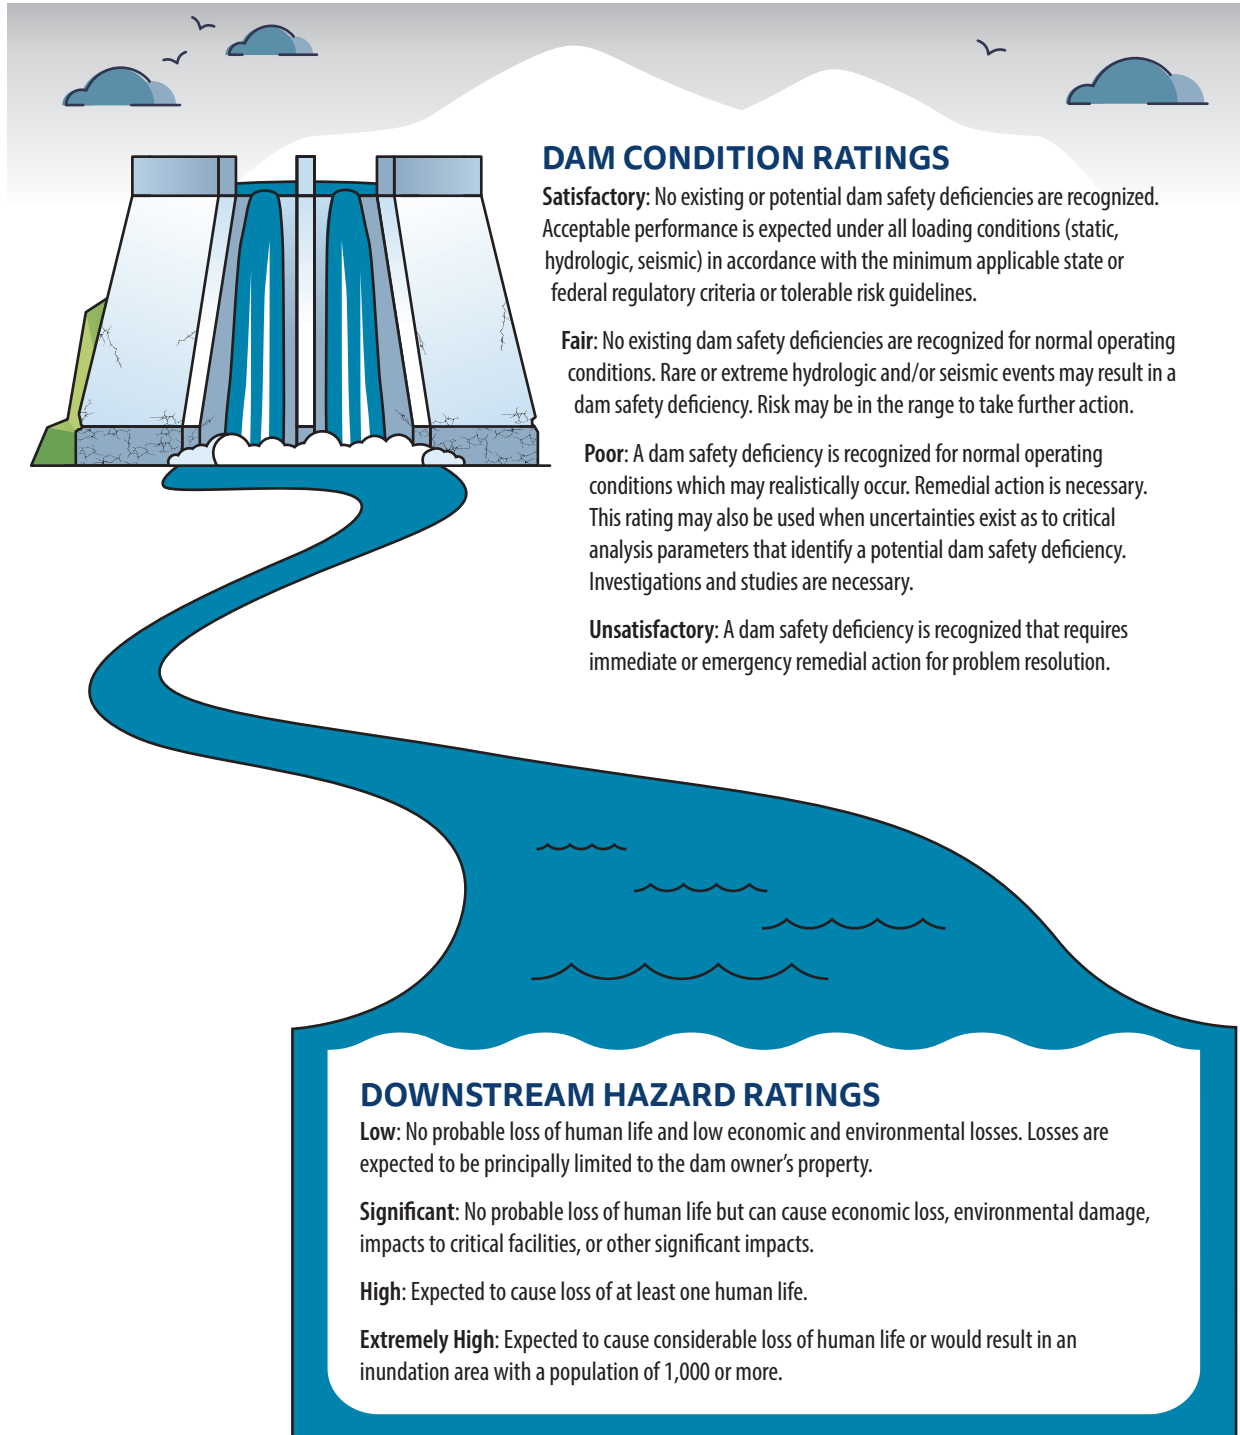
DAM CONDITION RATINGS

Satisfactory: No existing or potential dam safety deficiencies are recognized. Acceptable performance is expected under all loading conditions (static, hydrologic, seismic) in accordance with the minimum applicable state or federal regulatory criteria or tolerable risk guidelines.

Fair: No existing dam safety deficiencies are recognized for normal operating conditions. Rare or extreme hydrologic and/or seismic events may result in a dam safety deficiency. Risk may be in the range to take further action.

Poor: A dam safety deficiency is recognized for normal operating conditions which may realistically occur. Remedial action is necessary. This rating may also be used when uncertainties exist as to critical analysis parameters that identify a potential dam safety deficiency. Investigations and studies are necessary.

Unsatisfactory: A dam safety deficiency is recognized that requires immediate or emergency remedial action for problem resolution.

DOWNSTREAM HAZARD RATINGS

Low: No probable loss of human life and low economic and environmental losses. Losses are expected to be principally limited to the dam owner's property.

Significant: No probable loss of human life but can cause economic loss, environmental damage, impacts to critical facilities, or other significant impacts.

High: Expected to cause loss of at least one human life.

Extremely High: Expected to cause considerable loss of human life or would result in an inundation area with a population of 1,000 or more.